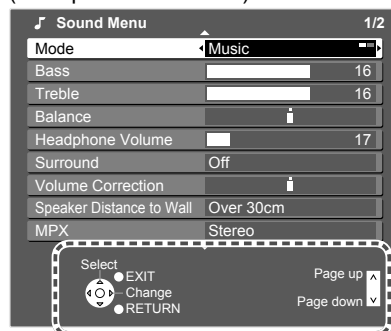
Sound Menu 1/2

| | |
|---|---|
| Mode | Music |
| Bass | 16 |
| Treble | 16 |
| Balance | |
| Headphone Volume | 17 |
| Surround | Off |
| Volume Correction | |
| Speaker Distance to Wall | Over 30cm |
| MPX | Stereo |

Select
EXIT
Change
RETURN

Page up
Page down